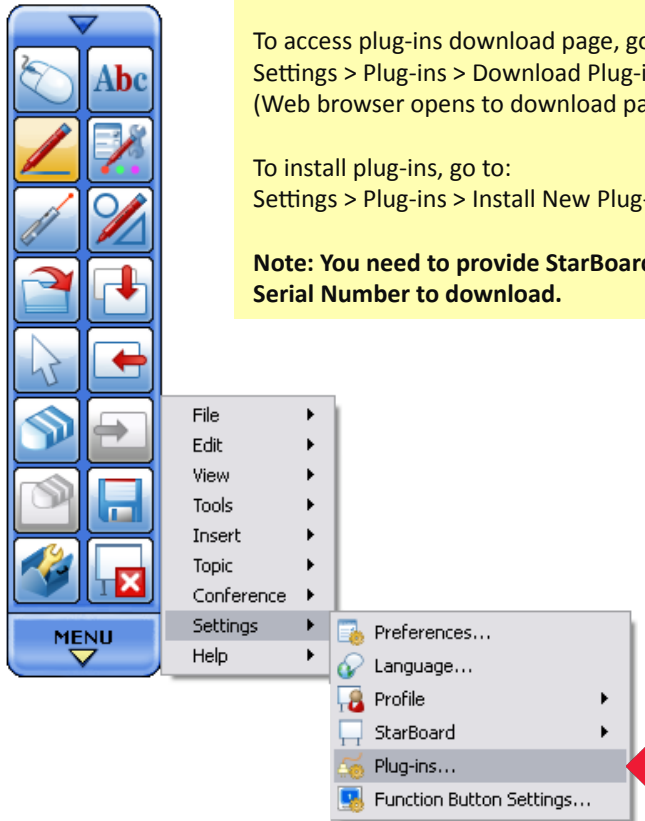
To access plug-ins download page, go
Settings > Plug-ins > Download Plug-i
(Web browser opens to download pa

To install plug-ins, go to:
Settings > Plug-ins > Install New Plug-

**Note: You need to provide StarBoard Serial Number to download.**

Abc

MENU

File
Edit
View
Tools
Insert
Topic
Conference
Settings
Help

Preferences...
Language...
Profile
StarBoard
Plug-ins...
Function Button Settings...